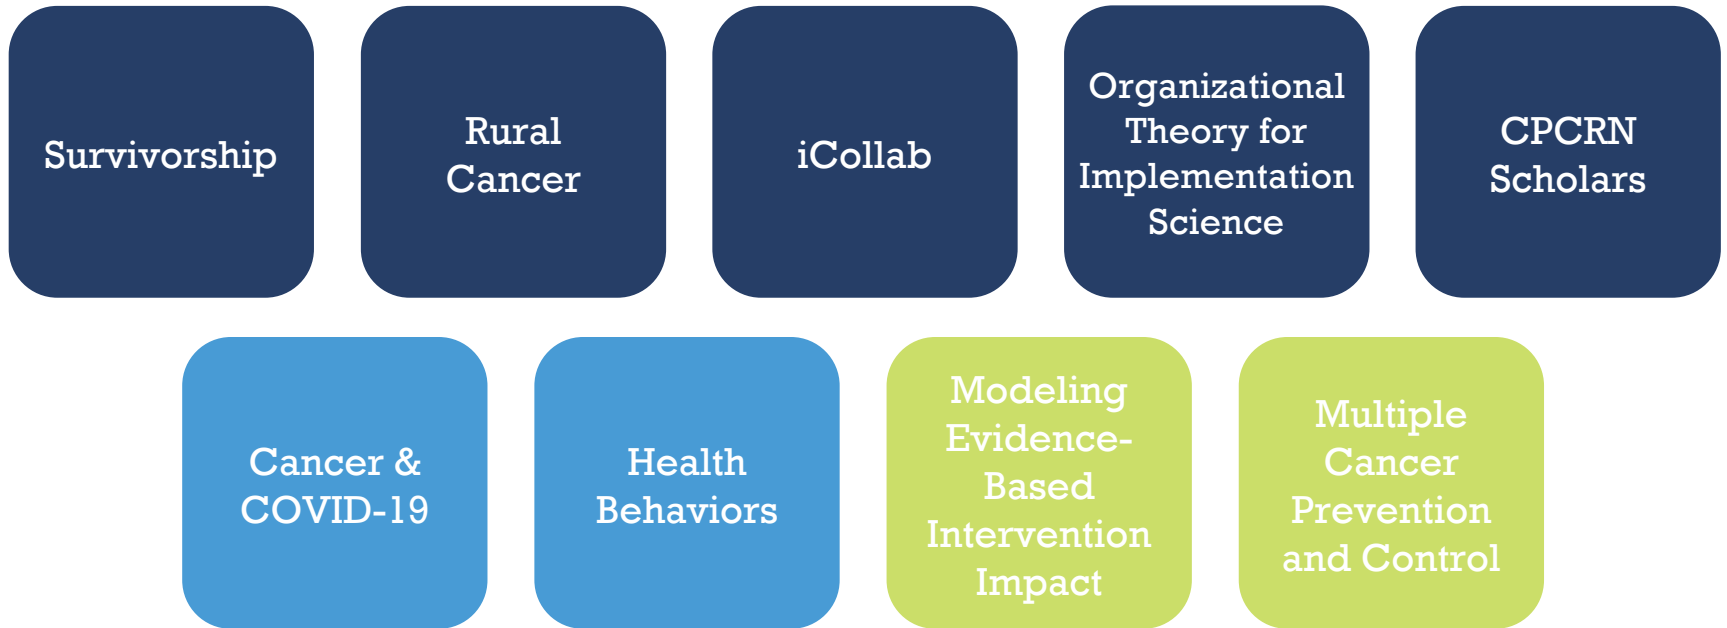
Survivorship

Rural Cancer

iCollab

Organizational Theory for Implementation Science

CPCRN Scholars

Cancer & COVID-19

Health Behaviors

Modeling Evidence-Based Intervention Impact

Multiple Cancer Prevention and Control